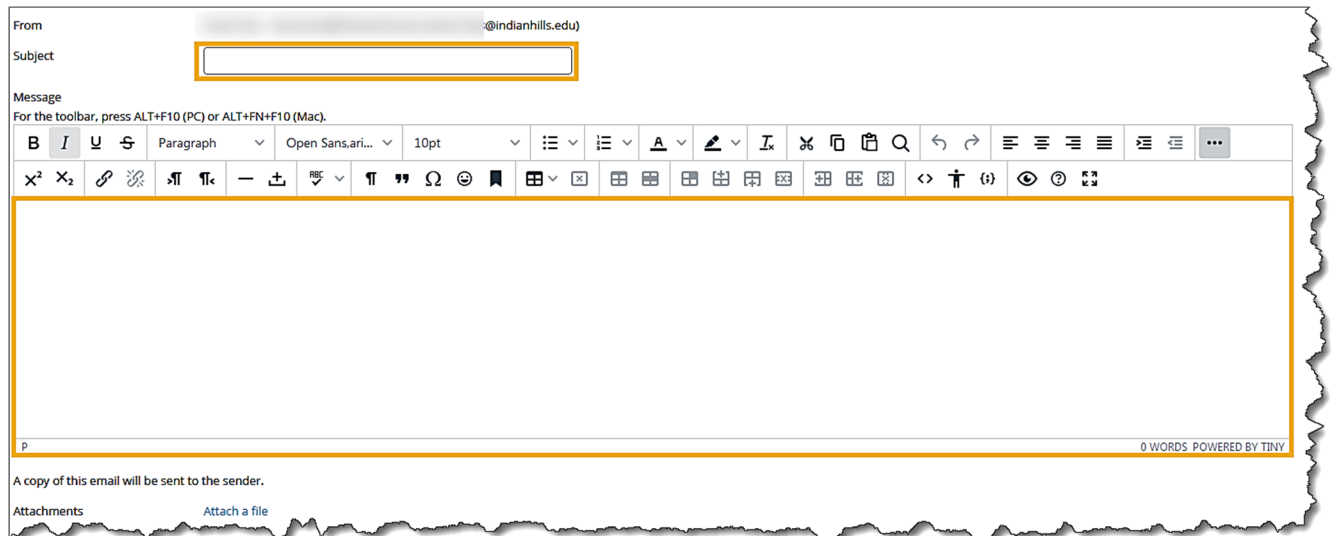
From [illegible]@indianhills.edu)

Subject

Message
For the toolbar, press ALT+F10 (PC) or ALT+FN+F10 (Mac).

B I U S Paragraph Open Sans,ari... 10pt

P

0 WORDS POWERED BY TINY

A copy of this email will be sent to the sender.

Attachments Attach a file